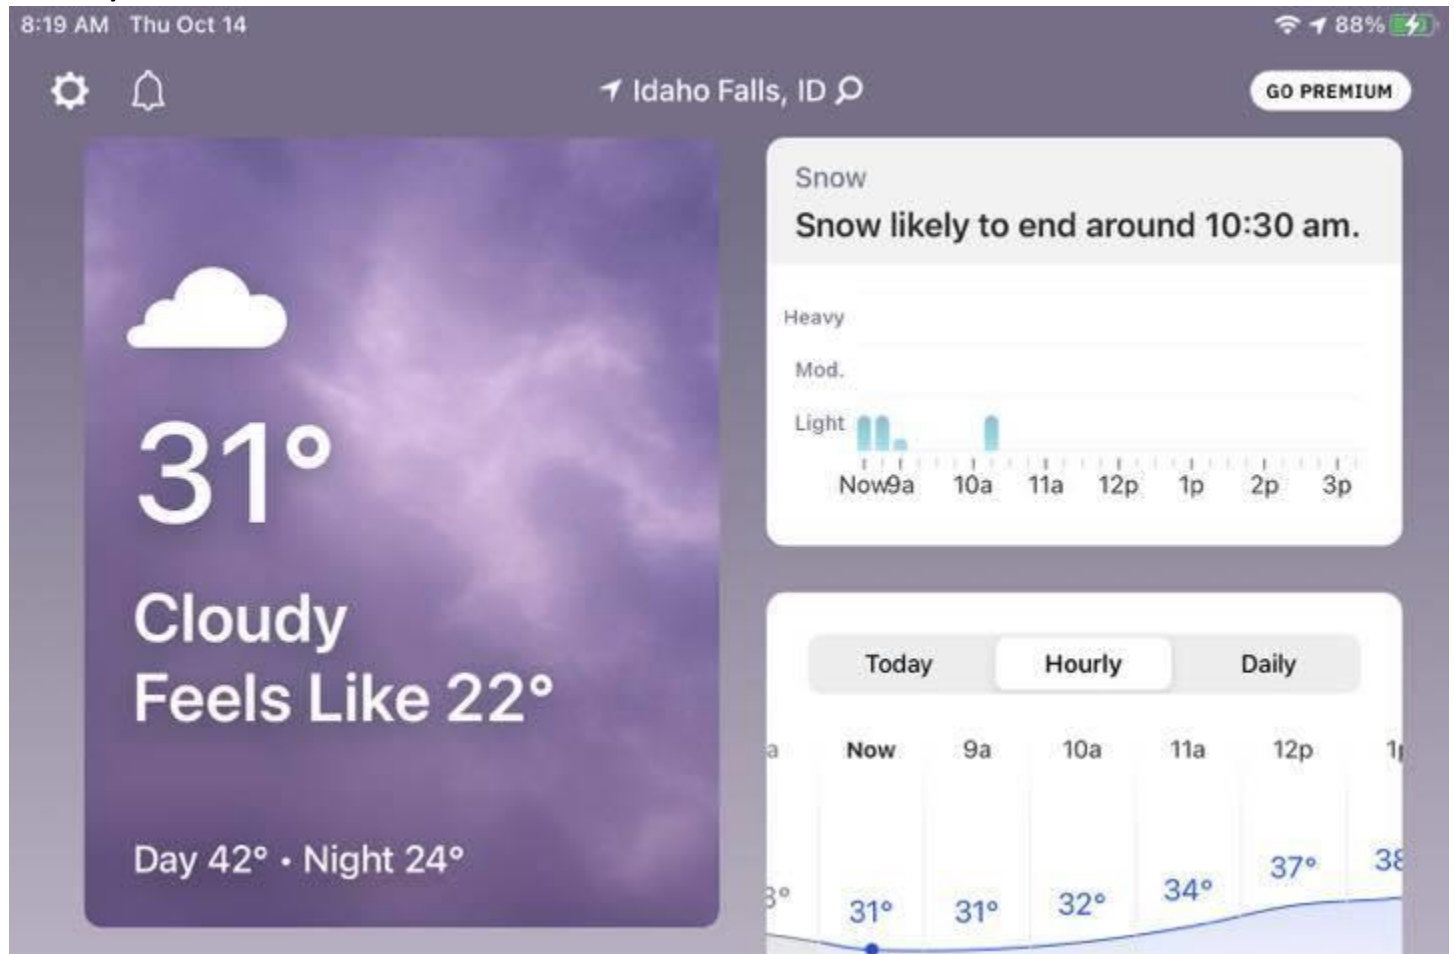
8:19 AM Thu Oct 14

88%

Idaho Falls, ID

GO PREMIUM

31°

Cloudy
Feels Like 22°

Day 42° • Night 24°

Snow
Snow likely to end around 10:30 am.

Heavy
Mod.
Light

Now 9a 10a 11a 12p 1p 2p 3p

Today Hourly Daily

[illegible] Now 9a 10a 11a 12p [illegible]

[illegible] 31° 31° 32° 34° 37° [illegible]